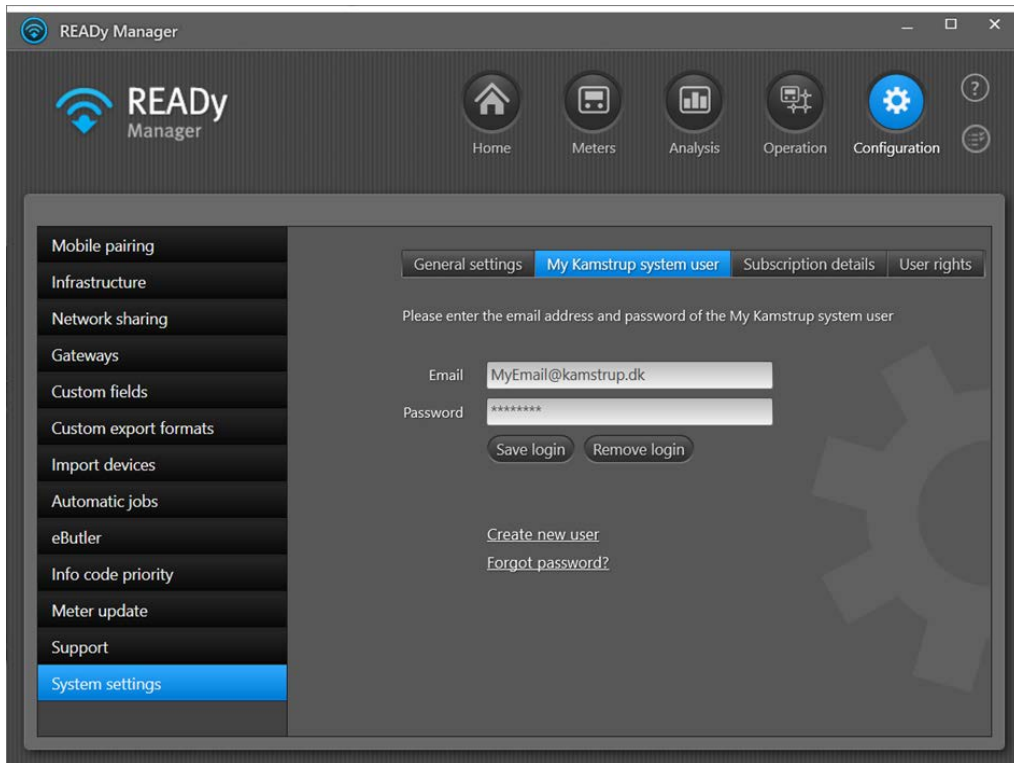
READy Manager

READy Manager

Home
Meters
Analysis
Operation
Configuration

Mobile pairing
Infrastructure
Network sharing
Gateways
Custom fields
Custom export formats
Import devices
Automatic jobs
eButler
Info code priority
Meter update
Support
System settings

General settings
My Kamstrup system user
Subscription details
User rights

Please enter the email address and password of the My Kamstrup system user

Email MyEmail@kamstrup.dk
Password ********

Save login
Remove login

Create new user
Forgot password?